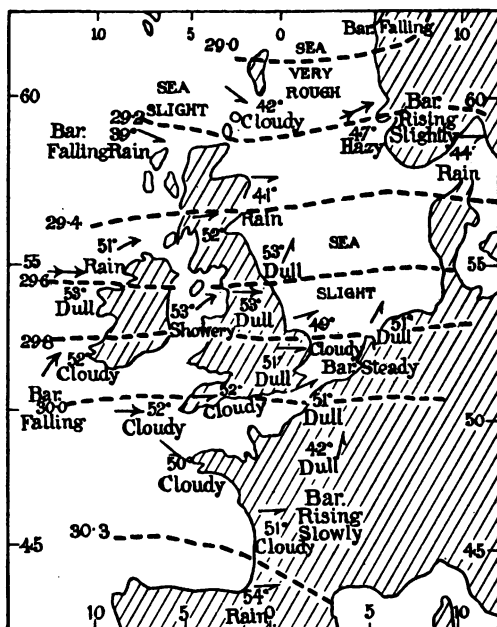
10
5
0
Bar Falling
10
29·0
SEA
VERY ROUGH
60
SEA
SLIGHT
42°
Cloudy
Bar Rising Slightly
60
29·2
39°
Bar Falling
Rain
47°
Hazy
44°
Rain
41°
29·4
Rain
51°
52°
53°
SEA
55
Rain
Dull
55
29·6
58°
Dull
SLIGHT
53°
58°
Showery
Dull
29·8
49°
51°
52°
Cloudy
Dull
Cloudy
51°
Dull
Bar Steady
Bar
52°
30·0
Cloudy
51°
Falling
52°
Dull
50
Cloudy
42°
Dull
50°
Cloudy
Bar Rising Slowly
30·3
51°
45
Cloudy
45
54°
10
5
Rain
0
5
10